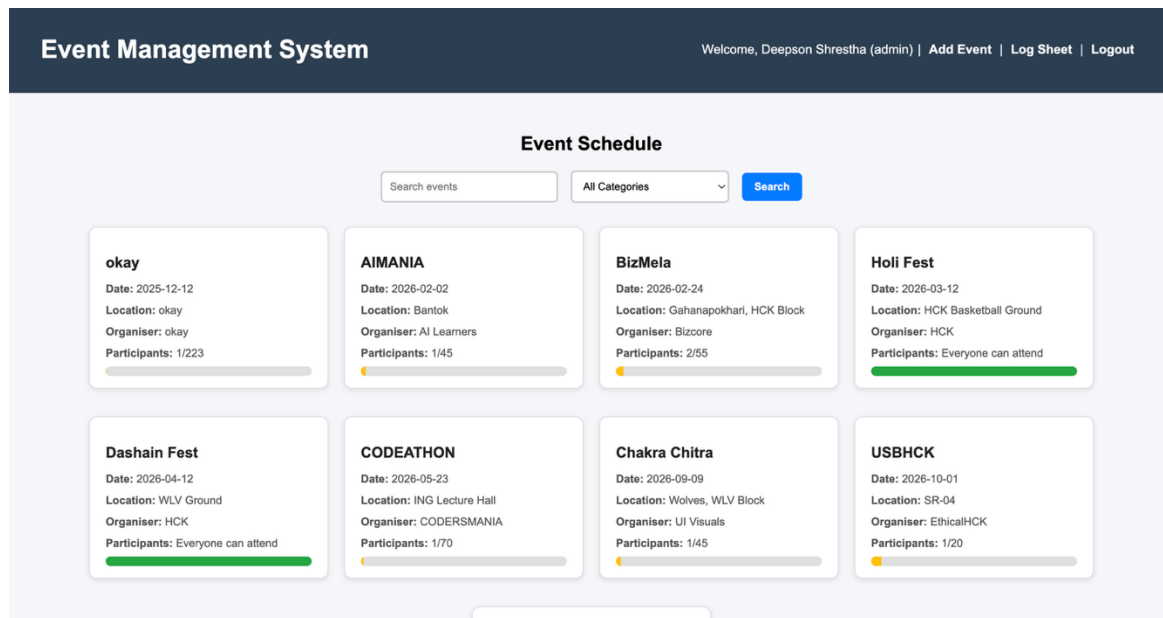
Event Management System

Welcome, Deepson Shrestha (admin) | Add Event | Log Sheet | Logout

Event Schedule

Search events

All Categories

Search

okay
Date: 2025-12-12
Location: okay
Organiser: okay
Participants: 1/223

AIMANIA
Date: 2026-02-02
Location: Bantok
Organiser: AI Learners
Participants: 1/45

BizMela
Date: 2026-02-24
Location: Gahanapokhari, HCK Block
Organiser: Bizcore
Participants: 2/55

Holi Fest
Date: 2026-03-12
Location: HCK Basketball Ground
Organiser: HCK
Participants: Everyone can attend

Dashain Fest
Date: 2026-04-12
Location: WLV Ground
Organiser: HCK
Participants: Everyone can attend

CODEATHON
Date: 2026-05-23
Location: ING Lecture Hall
Organiser: CODERSMANIA
Participants: 1/70

Chakra Chitra
Date: 2026-09-09
Location: Wolves, WLV Block
Organiser: UI Visuals
Participants: 1/45

USBHCK
Date: 2026-10-01
Location: SR-04
Organiser: EthicalHCK
Participants: 1/20